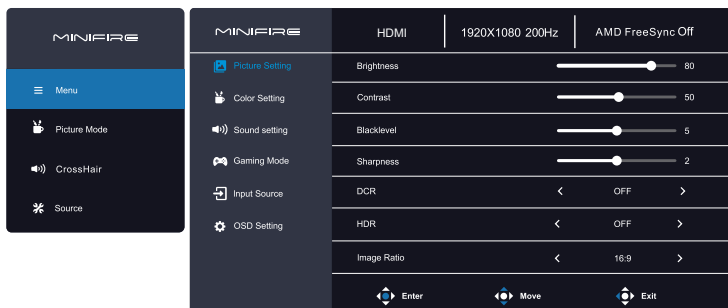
MINIFIRE

Menu

Picture Mode

CrossHair

Source

MINIFIRE

HDMI

1920X1080 200Hz

AMD FreeSync Off

Picture Setting

Color Setting

Sound setting

Gaming Mode

Input Source

OSD Setting

| | | |
|---|---|---|
| Brightness | | 80 |
| Contrast | | 50 |
| Blacklevel | | 5 |
| Sharpness | | 2 |
| DCR | < OFF > | |
| HDR | < OFF > | |
| Image Ratio | < 16:9 > | |

Enter

Move

Exit